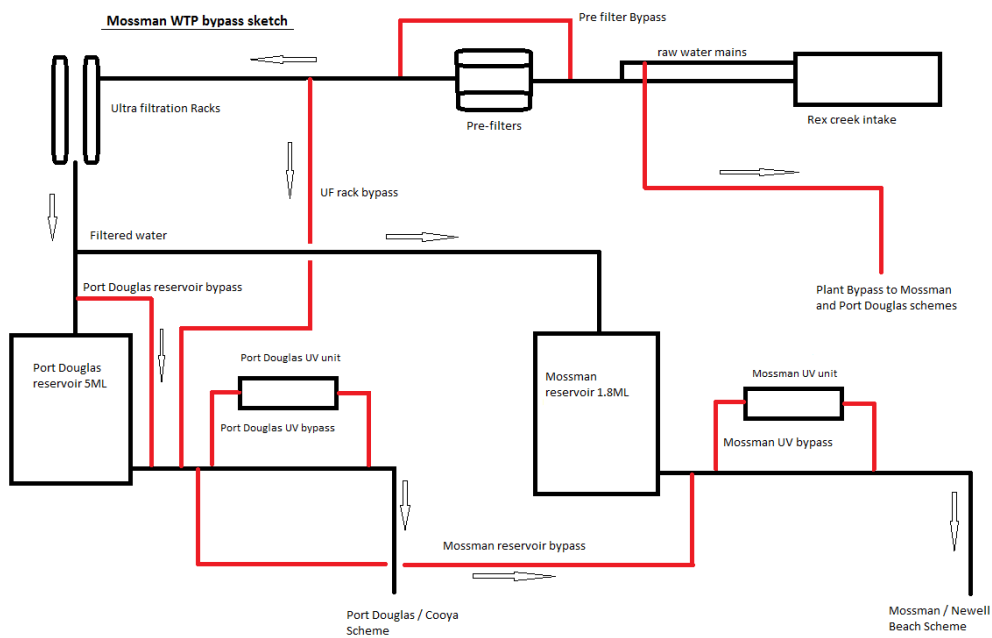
Mossman WTP bypass sketch

Pre filter Bypass

raw water mains

Ultra filtration Racks

Pre-filters

Rex creek intake

UF rack bypass

Filtered water

Plant Bypass to Mossman and Port Douglas schemes

Port Douglas reservoir bypass

Port Douglas reservoir 5ML

Port Douglas UV unit

Port Douglas UV bypass

Mossman reservoir 1.8ML

Mossman UV unit

Mossman UV bypass

Mossman reservoir bypass

Port Douglas / Cooya Scheme

Mossman / Newell Beach Scheme